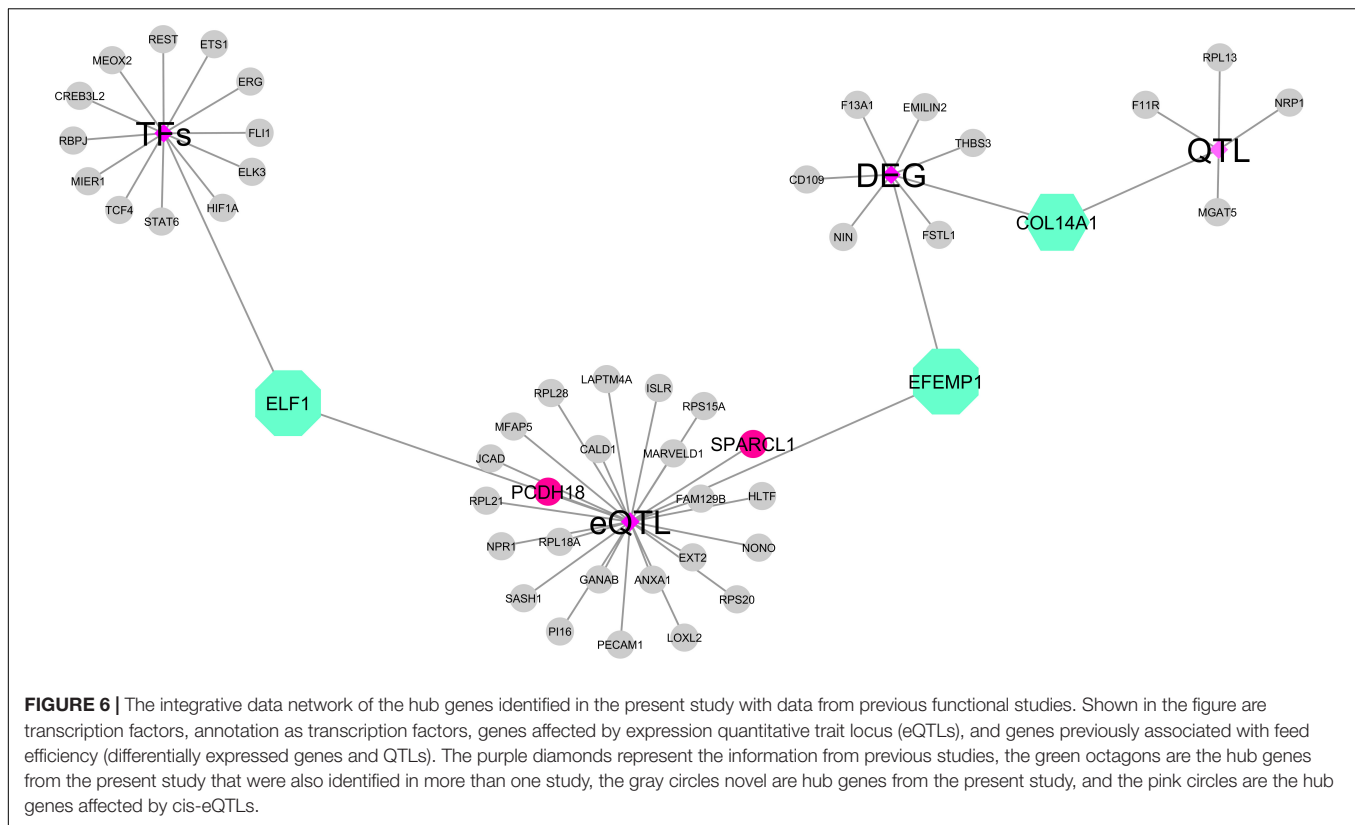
REST
ETS1
MEOX2
ERG
CREB3L2
TFs
RBPJ
FLI1
ELK3
MIER1
TCF4
HIF1A
STAT6

F13A1
EMILIN2
THBS3
CD109
DEG
NIN
FSTL1
COL14A1

RPL13
F11R
NRP1
QTL
MGAT5

ELF1
EFEMP1

LAPTM4A
RPL28
ISLR
RPS15A
MFAP5
SPARCL1
CALD1
MARVELD1
JCAD
PCDH18
FAM129B
HLTF
RPL21
eQTL
NPR1
RPL18A
NONO
EXT2
GANAB
ANXA1
SASH1
RPS20
PI16
LOXL2
PECAM1

**FIGURE 6 |** The integrative data network of the hub genes identified in the present study with data from previous functional studies. Shown in the figure are transcription factors, annotation as transcription factors, genes affected by expression quantitative trait locus (eQTLs), and genes previously associated with feed efficiency (differentially expressed genes and QTLs). The purple diamonds represent the information from previous studies, the green octagons are the hub genes from the present study that were also identified in more than one study, the gray circles novel are hub genes from the present study, and the pink circles are the hub genes affected by cis-eQTLs.